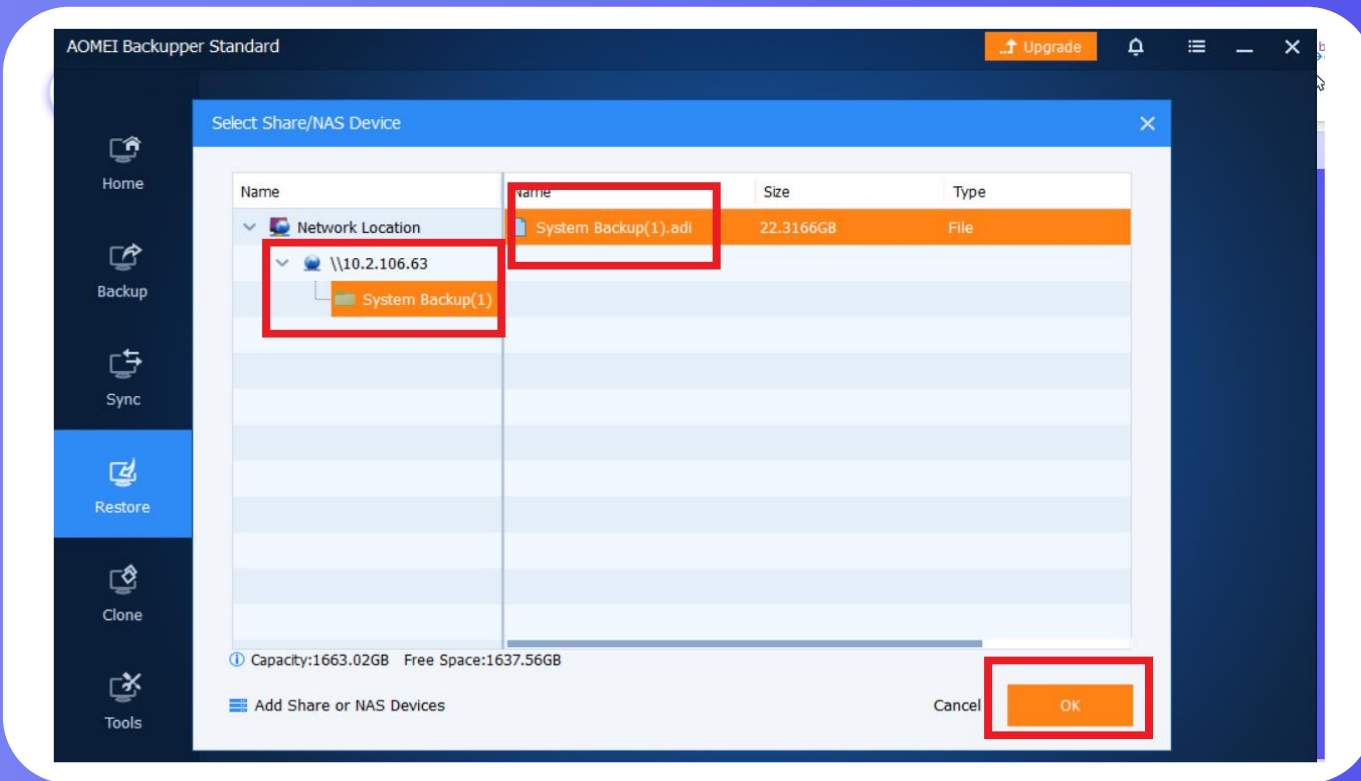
AOMEI Backupper Standard

Upgrade

Home

Backup

Sync

Restore

Clone

Tools

Select Share/NAS Device

| Name |
|---|
| Network Location |
| \\10.2.106.63 |
| System Backup(1) |

| Name | Size | Type |
|---|---|---|
| System Backup(1).adi | 22.3166GB | File |

Capacity:1663.02GB Free Space:1637.56GB

Add Share or NAS Devices

Cancel

OK